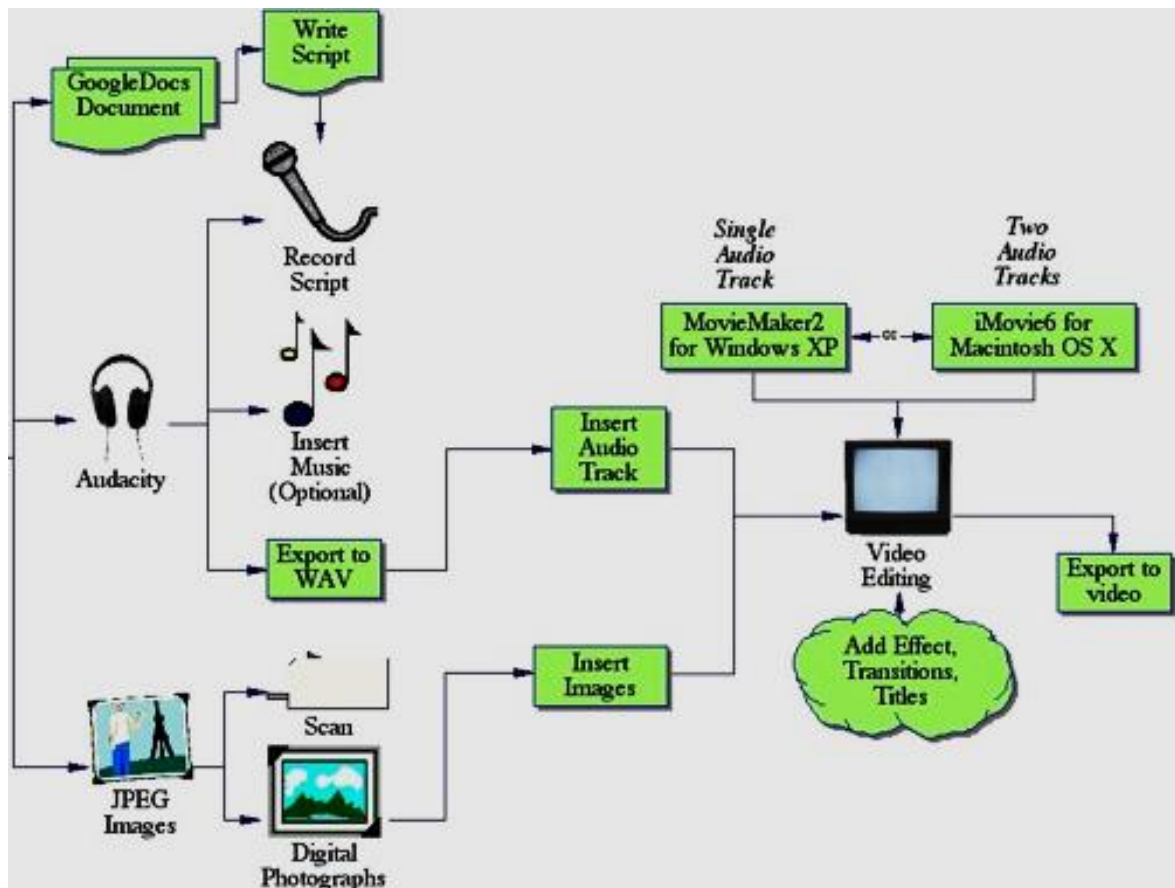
GoogleDocs Document

Write Script

Record Script

Insert Music (Optional)

Audacity

Export to WAV

Insert Audio Track

Single Audio Track

Two Audio Tracks

MovieMaker2 for Windows XP

or

iMovie6 for Macintosh OS X

Video Editing

Export to video

Add Effect, Transitions, Titles

Insert Images

Scan

JPEG Images

Digital Photographs